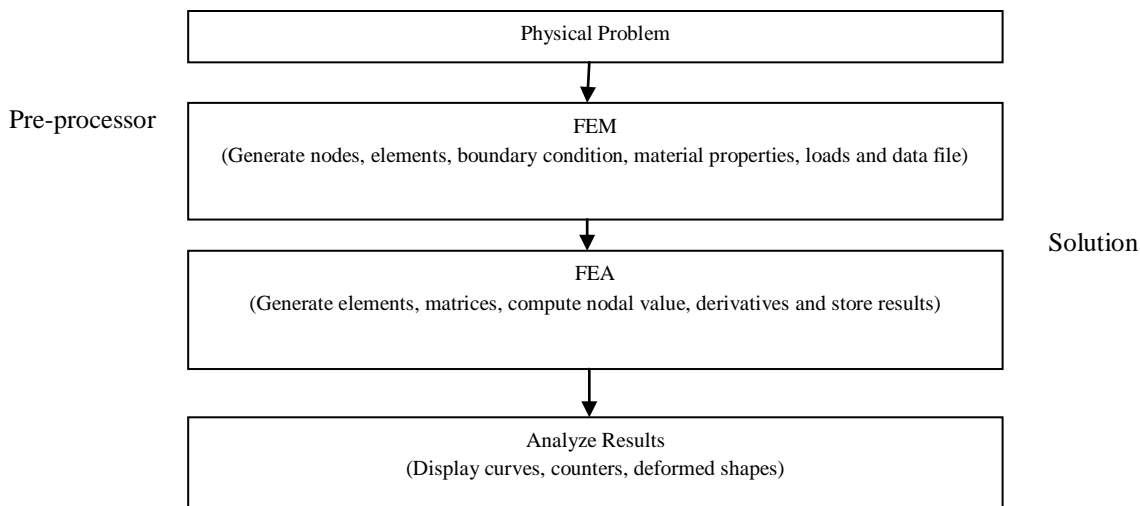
Physical Problem

Pre-processor

FEM
(Generate nodes, elements, boundary condition, material properties, loads and data file)

Solution

FEA
(Generate elements, matrices, compute nodal value, derivatives and store results)

Analyze Results
(Display curves, counters, deformed shapes)